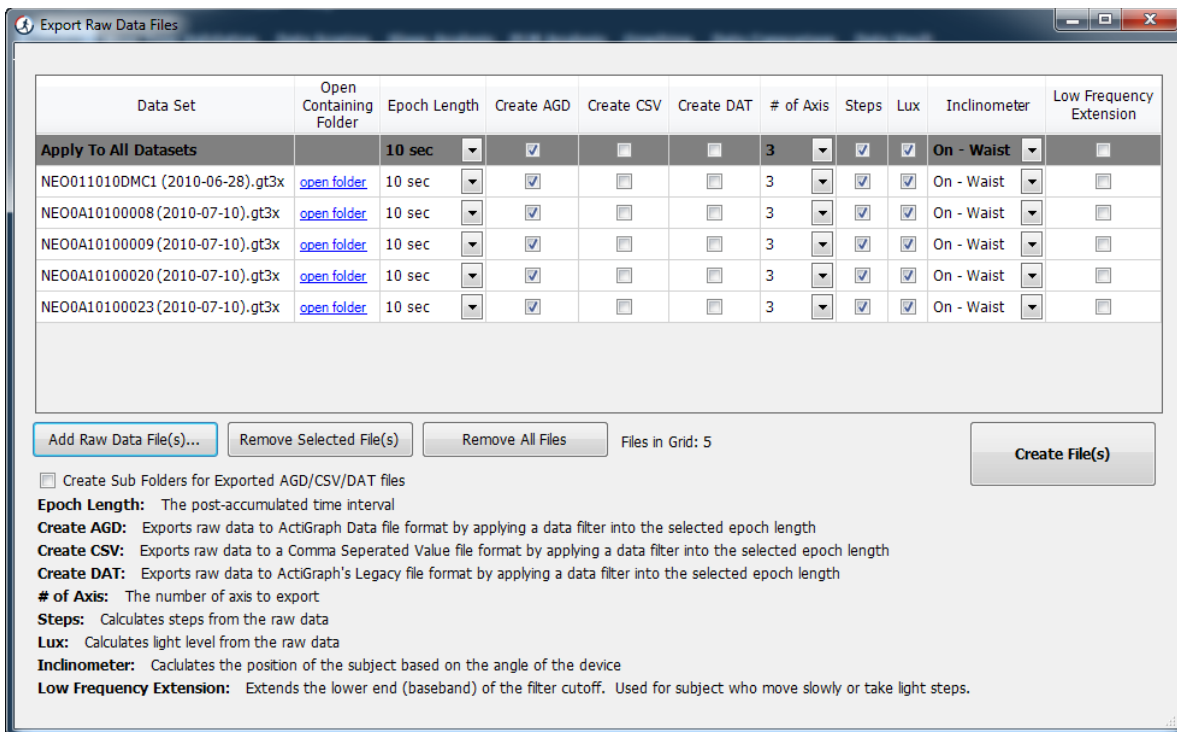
Export Raw Data Files

| Data Set | Open Containing Folder | Epoch Length | Create AGD | Create CSV | Create DAT | # of Axis | Steps | Lux | Inclinometer | Low Frequency Extension |
|---|---|---|---|---|---|---|---|---|---|---|
| Apply To All Datasets | | 10 sec | | | | 3 | | | On - Waist | |
| NEO011010DMC1 (2010-06-28).gt3x | open folder | 10 sec | | | | 3 | | | On - Waist | |
| NEO0A10100008 (2010-07-10).gt3x | open folder | 10 sec | | | | 3 | | | On - Waist | |
| NEO0A10100009 (2010-07-10).gt3x | open folder | 10 sec | | | | 3 | | | On - Waist | |
| NEO0A10100020 (2010-07-10).gt3x | open folder | 10 sec | | | | 3 | | | On - Waist | |
| NEO0A10100023 (2010-07-10).gt3x | open folder | 10 sec | | | | 3 | | | On - Waist | |

Add Raw Data File(s)... Remove Selected File(s) Remove All Files Files in Grid: 5 Create File(s)

Create Sub Folders for Exported AGD/CSV/DAT files

Epoch Length: The post-accumulated time interval
Create AGD: Exports raw data to ActiGraph Data file format by applying a data filter into the selected epoch length
Create CSV: Exports raw data to a Comma Seperated Value file format by applying a data filter into the selected epoch length
Create DAT: Exports raw data to ActiGraph's Legacy file format by applying a data filter into the selected epoch length
# of Axis: The number of axis to export
Steps: Calculates steps from the raw data
Lux: Calculates light level from the raw data
Inclinometer: Caclulates the position of the subject based on the angle of the device
Low Frequency Extension: Extends the lower end (baseband) of the filter cutoff. Used for subject who move slowly or take light steps.